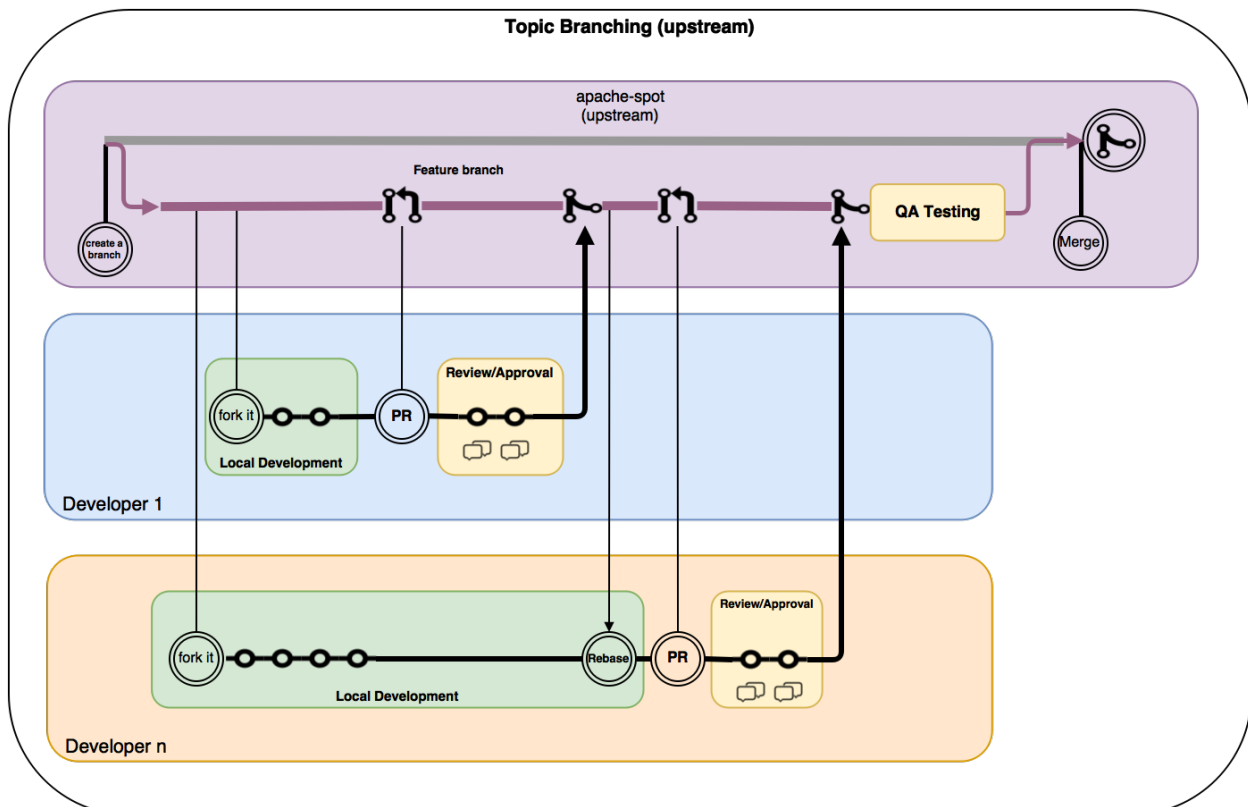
Topic Branching (upstream)

apache-spot
(upstream)

Feature branch

create a branch

QA Testing

Merge

Review/Approval

fork it

PR

Local Development

Developer 1

Review/Approval

fork it

Rebase

PR

Local Development

Developer n